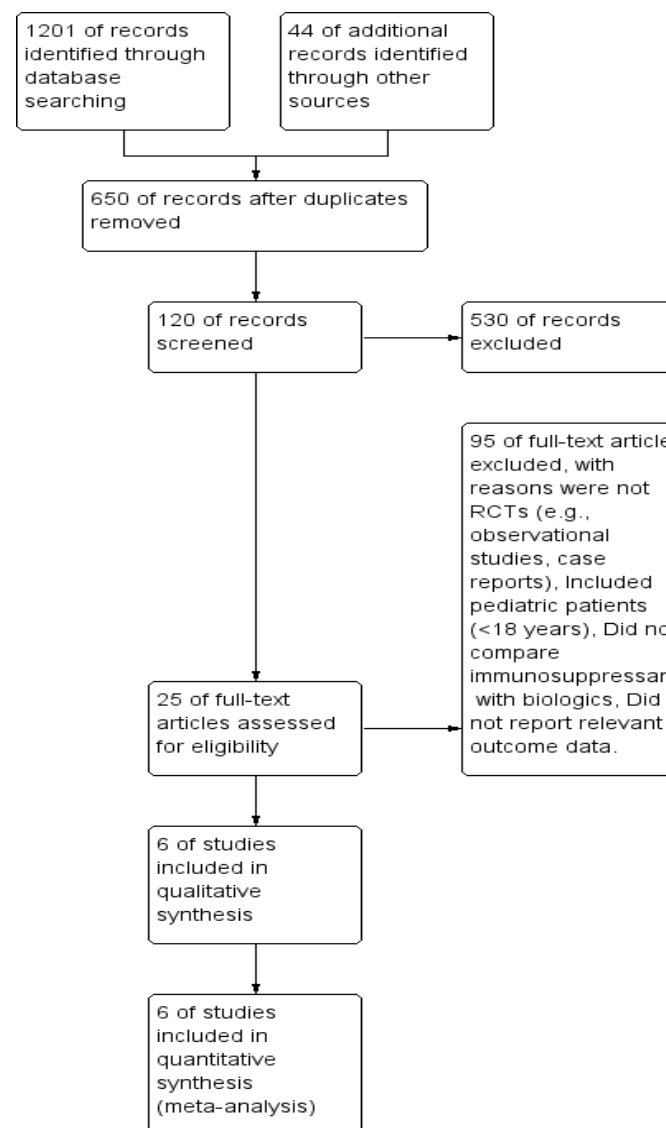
1201 of records identified through database searching

44 of additional records identified through other sources

650 of records after duplicates removed

120 of records screened

530 of records excluded

95 of full-text article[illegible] excluded, with reasons were not RCTs (e.g., observational studies, case reports), Included pediatric patients (<18 years), Did no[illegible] compare immunosuppressan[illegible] with biologics, Did not report relevant outcome data.

25 of full-text articles assessed for eligibility

6 of studies included in qualitative synthesis

6 of studies included in quantitative synthesis (meta-analysis)